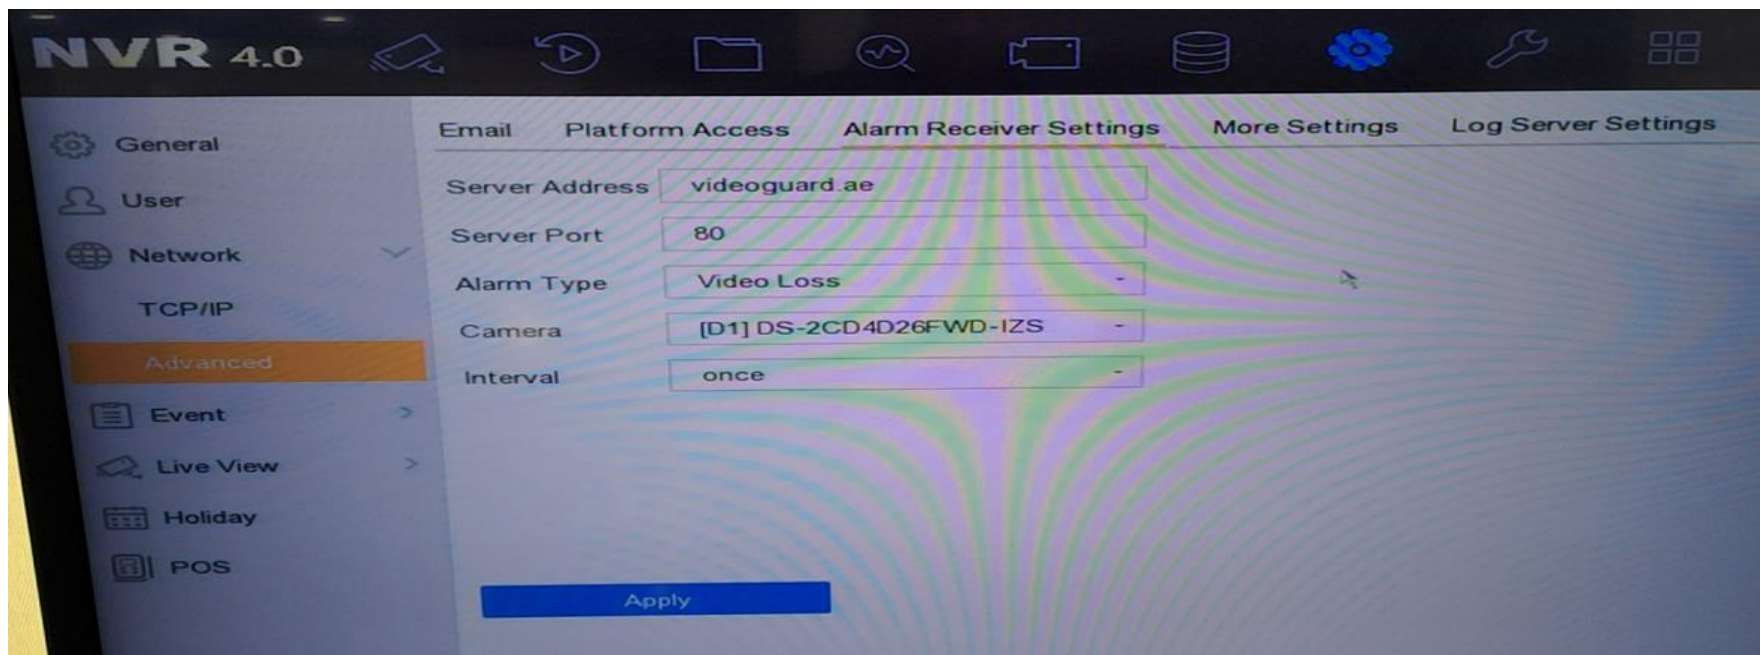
NVR 4.0

General
User
Network
TCP/IP
Advanced
Event
Live View
Holiday
POS

Email
Platform Access
Alarm Receiver Settings
More Settings
Log Server Settings

Server Address videoguard.ae
Server Port 80
Alarm Type Video Loss
Camera [D1] DS-2CD4D26FWD-IZS
Interval once

Apply